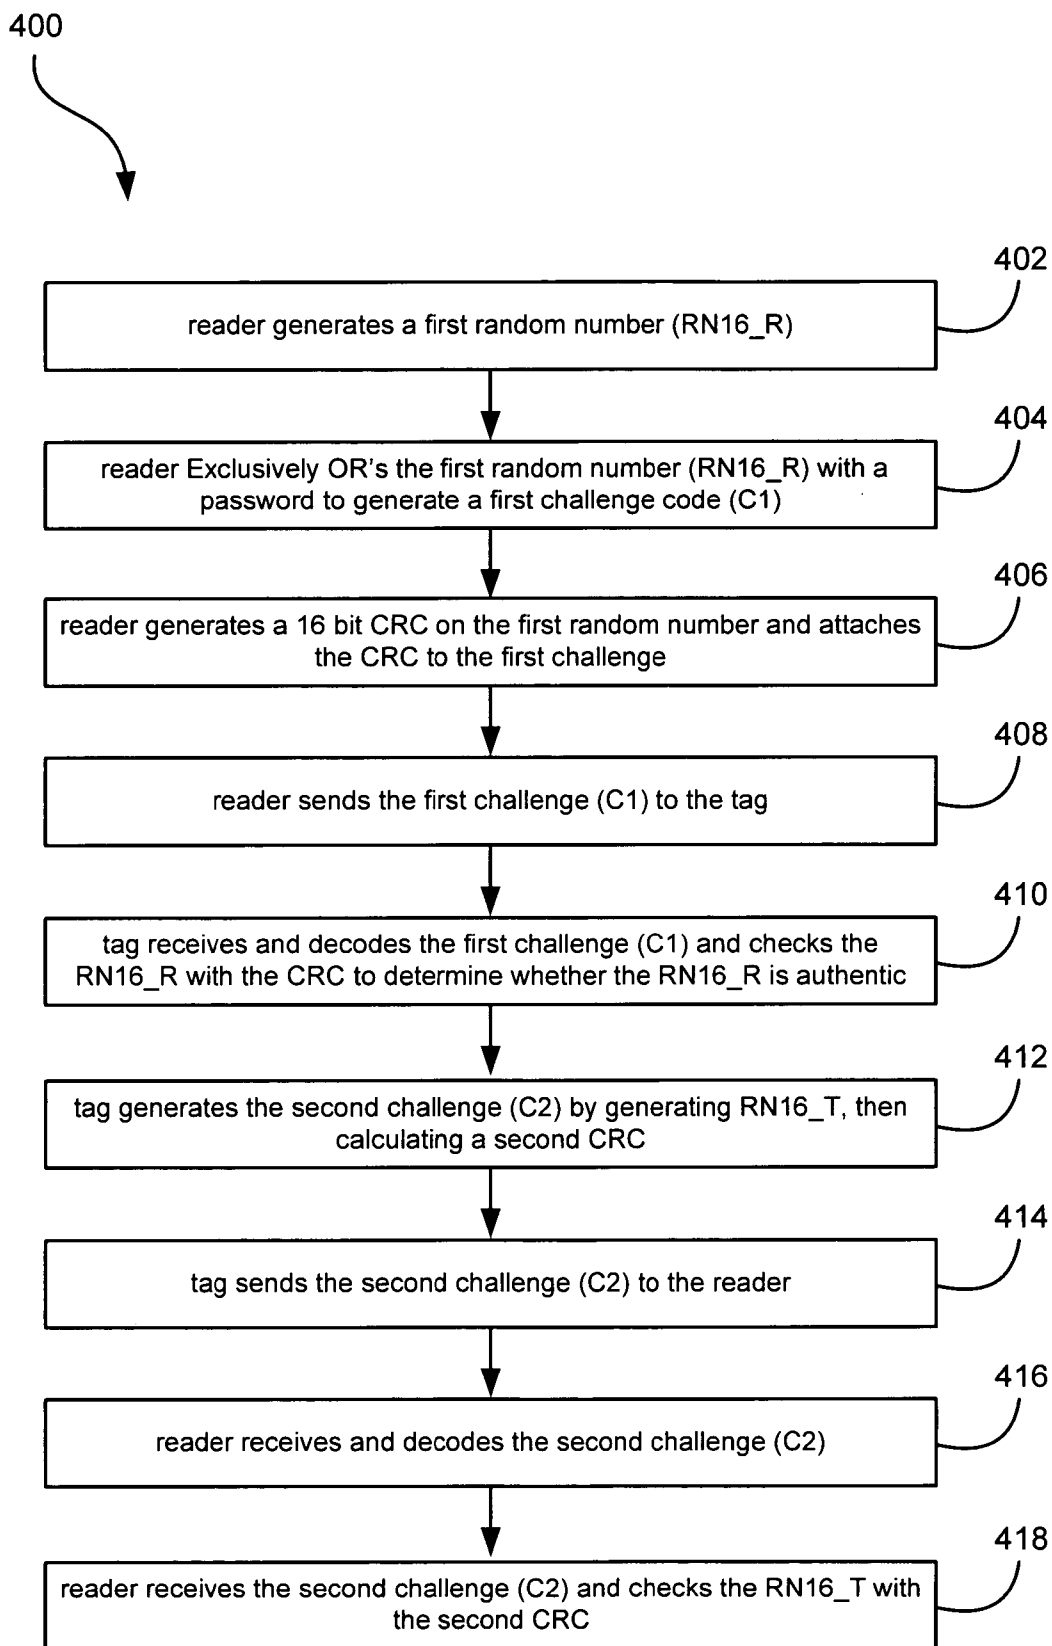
400

402
reader generates a first random number (RN16_R)

404
reader Exclusively OR's the first random number (RN16_R) with a password to generate a first challenge code (C1)

406
reader generates a 16 bit CRC on the first random number and attaches the CRC to the first challenge

408
reader sends the first challenge (C1) to the tag

410
tag receives and decodes the first challenge (C1) and checks the RN16_R with the CRC to determine whether the RN16_R is authentic

412
tag generates the second challenge (C2) by generating RN16_T, then calculating a second CRC

414
tag sends the second challenge (C2) to the reader

416
reader receives and decodes the second challenge (C2)

418
reader receives the second challenge (C2) and checks the RN16_T with the second CRC